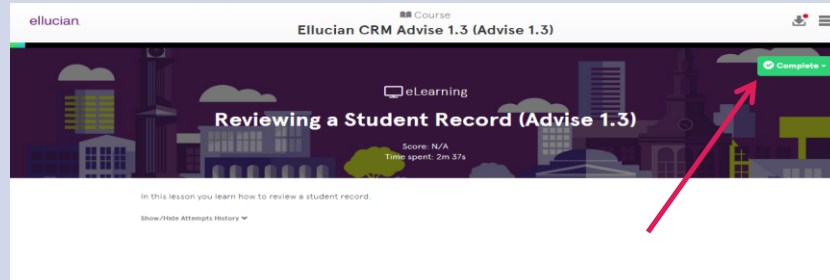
ellucian

Course

Ellucian CRM Advise 1.3 (Advise 1.3)

Complete

eLearning

Reviewing a Student Record (Advise 1.3)

Score: N/A
Time spent: 2m 37s

In this lesson you learn how to review a student record.

Show/Hide Attempts History